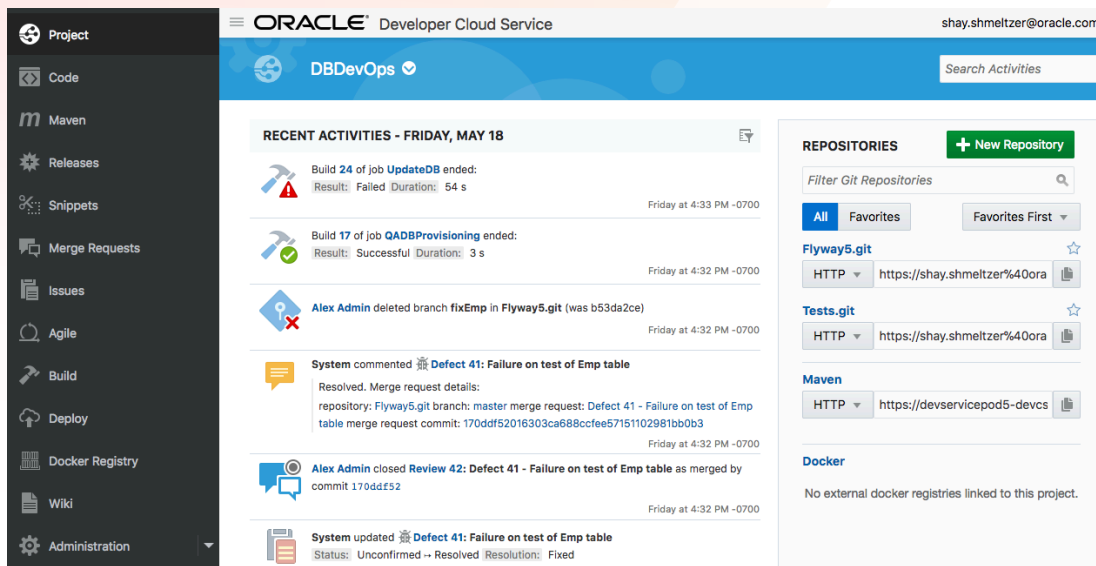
Project
Code
Maven
Releases
Snippets
Merge Requests
Issues
Agile
Build
Deploy
Docker Registry
Wiki
Administration

ORACLE Developer Cloud Service
shay.shmeltzer@oracle.com

DBDevOps
Search Activities

RECENT ACTIVITIES - FRIDAY, MAY 18

Build 24 of job UpdateDB ended:
Result: Failed Duration: 54 s
Friday at 4:33 PM -0700

Build 17 of job QADBProvisioning ended:
Result: Successful Duration: 3 s
Friday at 4:32 PM -0700

Alex Admin deleted branch fixEmp in Flyway5.git (was b53da2ce)
Friday at 4:32 PM -0700

System commented Defect 41: Failure on test of Emp table
Resolved. Merge request details:
repository: Flyway5.git branch: master merge request: Defect 41 - Failure on test of Emp table merge request commit: 170ddf52016303ca688ccfee5715102981bb0b3
Friday at 4:32 PM -0700

Alex Admin closed Review 42: Defect 41 - Failure on test of Emp table as merged by commit 170ddf52
Friday at 4:32 PM -0700

System updated Defect 41: Failure on test of Emp table
Status: Unconfirmed → Resolved Resolution: Fixed

REPOSITORIES
New Repository
Filter Git Repositories
All Favorites Favorites First
Flyway5.git
HTTP https://shay.shmeltzer%40ora
Tests.git
HTTP https://shay.shmeltzer%40ora
Maven
HTTP https://devservicepod5-devcs
Docker
No external docker registries linked to this project.